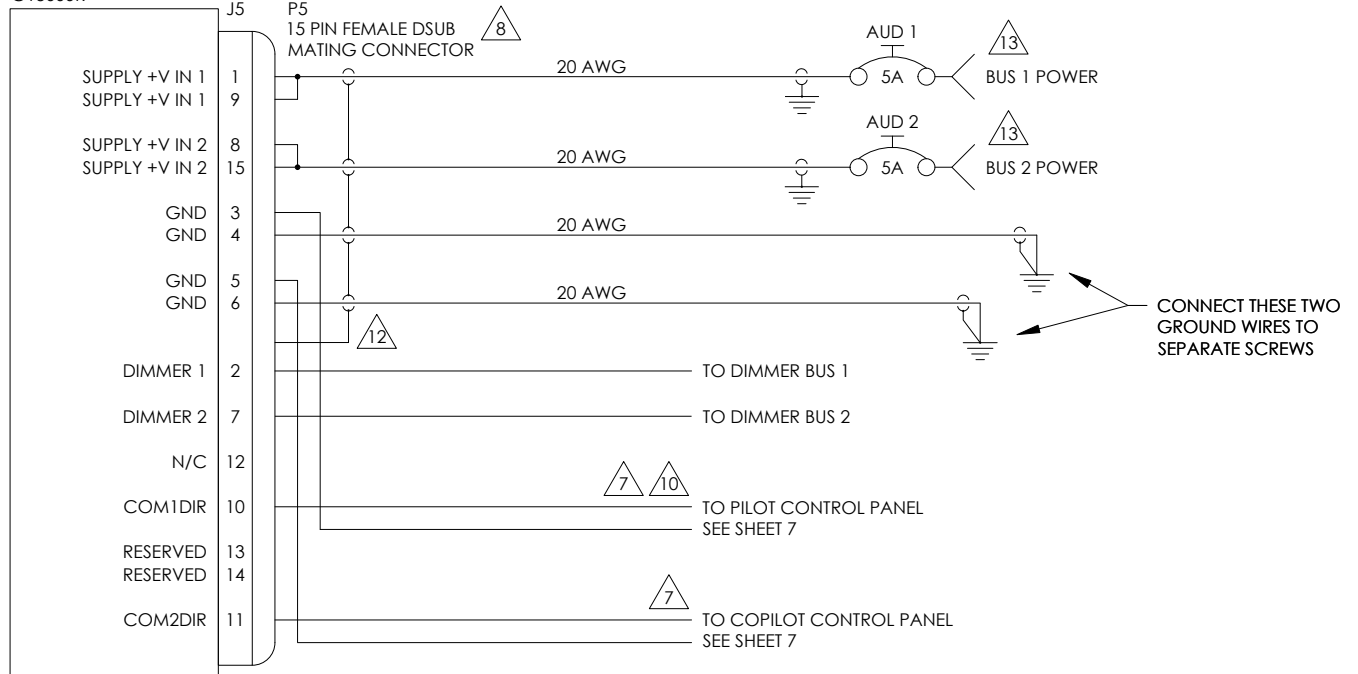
J5

P5
15 PIN FEMALE DSUB MATING CONNECTOR 8

| | |
|---|---|
| SUPPLY +V IN 1 | 1 |
| SUPPLY +V IN 1 | 9 |
| SUPPLY +V IN 2 | 8 |
| SUPPLY +V IN 2 | 15 |
| GND | 3 |
| GND | 4 |
| GND | 5 |
| GND | 6 |
| DIMMER 1 | 2 |
| DIMMER 2 | 7 |
| N/C | 12 |
| COM1DIR | 10 |
| RESERVED | 13 |
| RESERVED | 14 |
| COM2DIR | 11 |

20 AWG
AUD 1
5A
13
BUS 1 POWER

20 AWG
AUD 2
5A
13
BUS 2 POWER

20 AWG

20 AWG

12

CONNECT THESE TWO GROUND WIRES TO SEPARATE SCREWS

TO DIMMER BUS 1
TO DIMMER BUS 2

7 10
TO PILOT CONTROL PANEL
SEE SHEET 7

7
TO COPILOT CONTROL PANEL
SEE SHEET 7